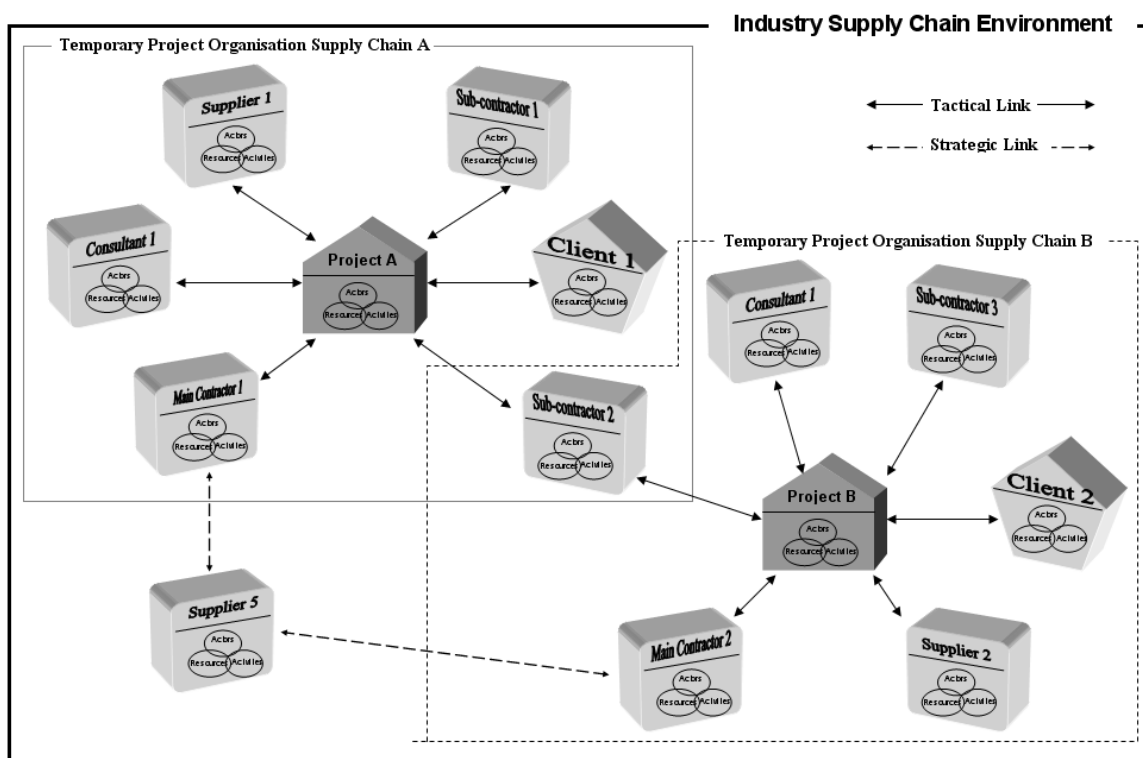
Industry Supply Chain Environment

Temporary Project Organisation Supply Chain A

Tactical Link

Strategic Link

Supplier 1
Acbrs
Resources Aclivlies

Sub-contractor 1
Acbrs
Resources Aclivlies

Consultant 1
Acbrs
Resources Aclivlies

Project A
Acbrs
Resources Aclivlies

Client 1
Acbrs
Resources Aclivlies

Main Contractor 1
Acbrs
Resources Aclivlies

Sub-contractor 2
Acbrs
Resources Aclivlies

Temporary Project Organisation Supply Chain B

Consultant 1
Acbrs
Resources Aclivlies

Sub-contractor 3
Acbrs
Resources Aclivlies

Project B
Acbrs
Resources Aclivlies

Client 2
Acbrs
Resources Aclivlies

Supplier 5
Acbrs
Resources Aclivlies

Main Contractor 2
Acbrs
Resources Aclivlies

Supplier 2
Acbrs
Resources Aclivlies